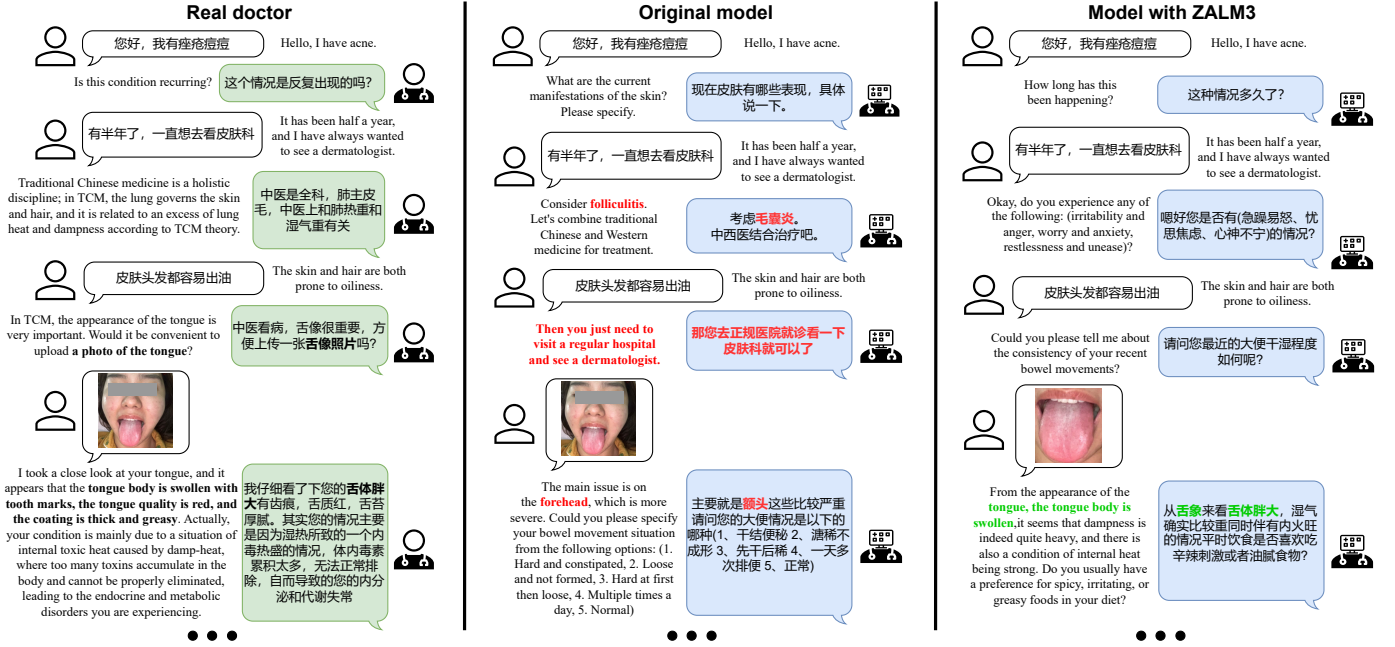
Real doctor

您好，我有痤疮痘痘

Hello, I have acne.

Is this condition recurring?

这个情况是反复出现的吗?

有半年了，一直想去看皮肤科

It has been half a year, and I have always wanted to see a dermatologist.

Traditional Chinese medicine is a holistic discipline; in TCM, the lung governs the skin and hair, and it is related to an excess of lung heat and dampness according to TCM theory.

中医是全科，肺主皮毛，中医上和肺热重和湿气重有关

皮肤头发都容易出油

The skin and hair are both prone to oiliness.

In TCM, the appearance of the tongue is very important. Would it be convenient to upload **a photo of the tongue**?

中医看病，舌像很重要，方便上传一张**舌像照片**吗?

I took a close look at your tongue, and it appears that **the tongue body is swollen with tooth marks, the tongue quality is red, and the coating is thick and greasy**. Actually, your condition is mainly due to a situation of internal toxic heat caused by damp-heat, where too many toxins accumulate in the body and cannot be properly eliminated, leading to the endocrine and metabolic disorders you are experiencing.

我仔细看了下您的**舌体胖大**有齿痕，舌质红，舌苔厚腻。其实您的情况主要是因为湿热所致的一个内毒热盛的情况，体内毒素累积太多，无法正常排除，自而导致的您的内分泌和代谢失常

Original model

您好，我有痤疮痘痘

Hello, I have acne.

What are the current manifestations of the skin? Please specify.

现在皮肤有哪些表现，具体说一下。

有半年了，一直想去看皮肤科

It has been half a year, and I have always wanted to see a dermatologist.

Consider **folliculitis**. Let's combine traditional Chinese and Western medicine for treatment.

考虑**毛囊炎**。中西医结合治疗吧。

皮肤头发都容易出油

The skin and hair are both prone to oiliness.

**Then you just need to visit a regular hospital and see a dermatologist.**

**那您去正规医院就诊看一下皮肤科就可以了**

The main issue is on the **forehead**, which is more severe. Could you please specify your bowel movement situation from the following options: (1. Hard and constipated, 2. Loose and not formed, 3. Hard at first then loose, 4. Multiple times a day, 5. Normal)

主要就是**额头**这些比较严重请问您的大便情况是以下的哪种(1、干结便秘 2、溏稀不成形 3、先干后稀 4、一天多次排便 5、正常)

Model with ZALM3

您好，我有痤疮痘痘

Hello, I have acne.

How long has this been happening?

这种情况多久了?

有半年了，一直想去看皮肤科

It has been half a year, and I have always wanted to see a dermatologist.

Okay, do you experience any of the following: (irritability and anger, worry and anxiety, restlessness and unease)?

嗯好您是否有(急躁易怒、忧思焦虑、心神不宁)的情况?

皮肤头发都容易出油

The skin and hair are both prone to oiliness.

Could you please tell me about the consistency of your recent bowel movements?

请问您最近的大便干湿程度如何呢?

From the appearance of the tongue, **the tongue body is swollen**,it seems that dampness is indeed quite heavy, and there is also a condition of internal heat being strong. Do you usually have a preference for spicy, irritating, or greasy foods in your diet?

从**舌象**来看**舌体胖大**，湿气确实比较重同时伴有内火旺的情况平时饮食是否喜欢吃辛辣刺激或者油腻食物?